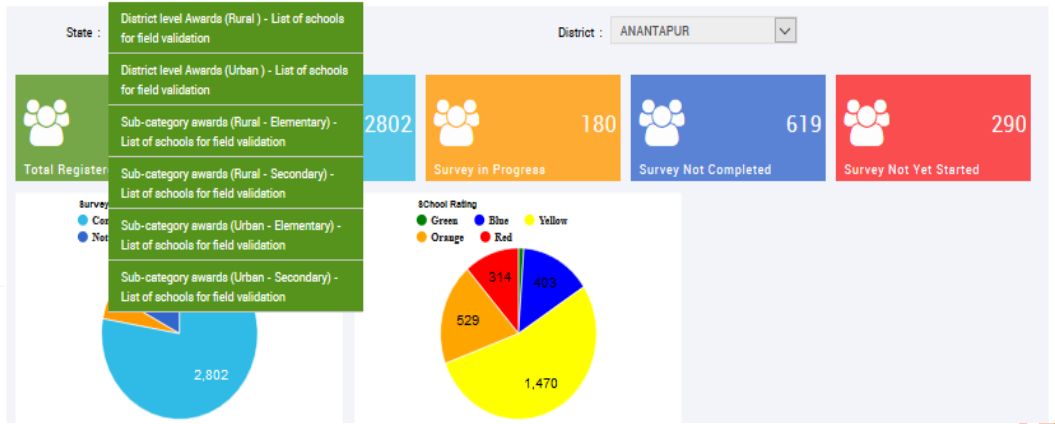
State :

District level Awards (Rural ) - List of schools for field validation

District level Awards (Urban ) - List of schools for field validation

Sub-category awards (Rural - Elementary) - List of schools for field validation

Sub-category awards (Rural - Secondary) - List of schools for field validation

Sub-category awards (Urban - Elementary) - List of schools for field validation

Sub-category awards (Urban - Secondary) - List of schools for field validation

District : ANANTAPUR

Total Register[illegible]

2802

180
Survey in Progress

619
Survey Not Completed

290
Survey Not Yet Started

Survey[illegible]
Com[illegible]
Not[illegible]

2,802

School Rating
Green Blue Yellow
Orange Red

314
403
529
1,470